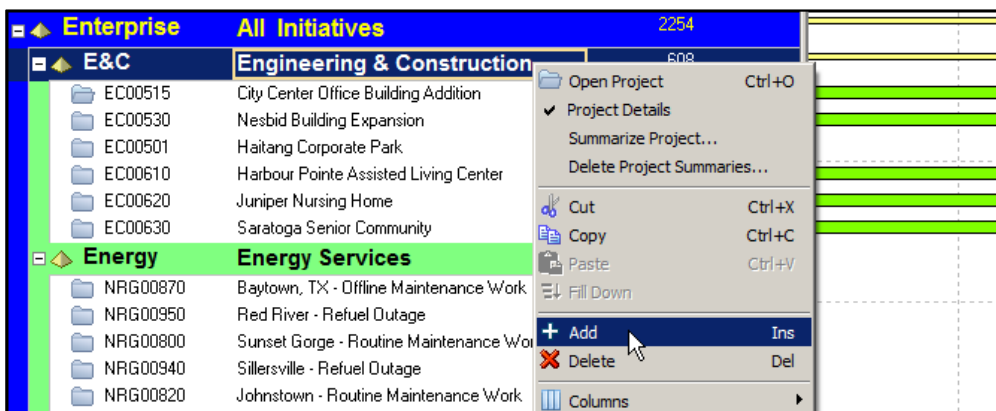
Enterprise | All Initiatives | 2254

E&C | Engineering & Construction | 608

EC00515 City Center Office Building Addition
EC00530 Nesbid Building Expansion
EC00501 Haitang Corporate Park
EC00610 Harbour Pointe Assisted Living Center
EC00620 Juniper Nursing Home
EC00630 Saratoga Senior Community

Energy | Energy Services

NRG00870 Baytown, TX - Offline Maintenance Work
NRG00950 Red River - Refuel Outage
NRG00800 Sunset Gorge - Routine Maintenance Wor
NRG00940 Sillersville - Refuel Outage
NRG00820 Johnstown - Routine Maintenance Work

Open Project Ctrl+O
Project Details
Summarize Project...
Delete Project Summaries...
Cut Ctrl+X
Copy Ctrl+C
Paste Ctrl+V
Fill Down
Add Ins
Delete Del
Columns